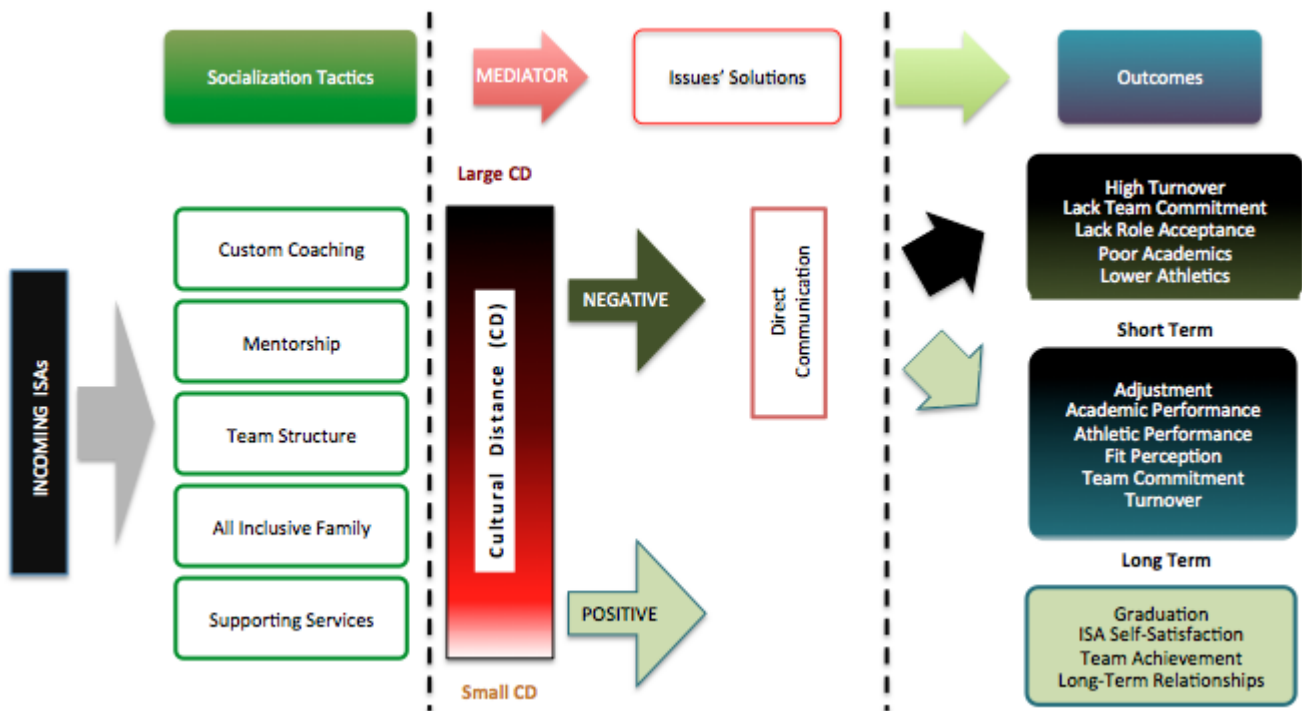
Socialization Tactics

MEDIATOR

Issues' Solutions

Outcomes

INCOMING ISAs

Custom Coaching

Mentorship

Team Structure

All Inclusive Family

Supporting Services

Large CD

Cultural Distance (CD)

Small CD

NEGATIVE

POSITIVE

Direct Communication

High Turnover
Lack Team Commitment
Lack Role Acceptance
Poor Academics
Lower Athletics

Short Term

Adjustment
Academic Performance
Athletic Performance
Fit Perception
Team Commitment
Turnover

Long Term

Graduation
ISA Self-Satisfaction
Team Achievement
Long-Term Relationships